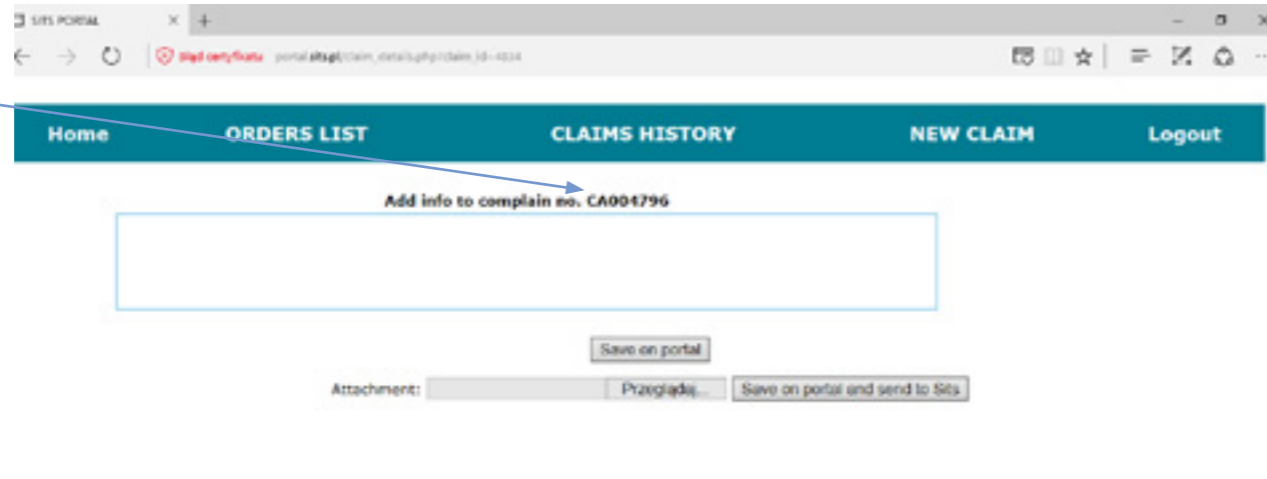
SITS PORTAL

Błąd certyfikatu portal.sits.pl/claim_details.php?claim_id=4834

Home ORDERS LIST CLAIMS HISTORY NEW CLAIM Logout

Add info to complain no. CA004796

Save on portal

Attachment: Przeglądaj... Save on portal and send to Sits